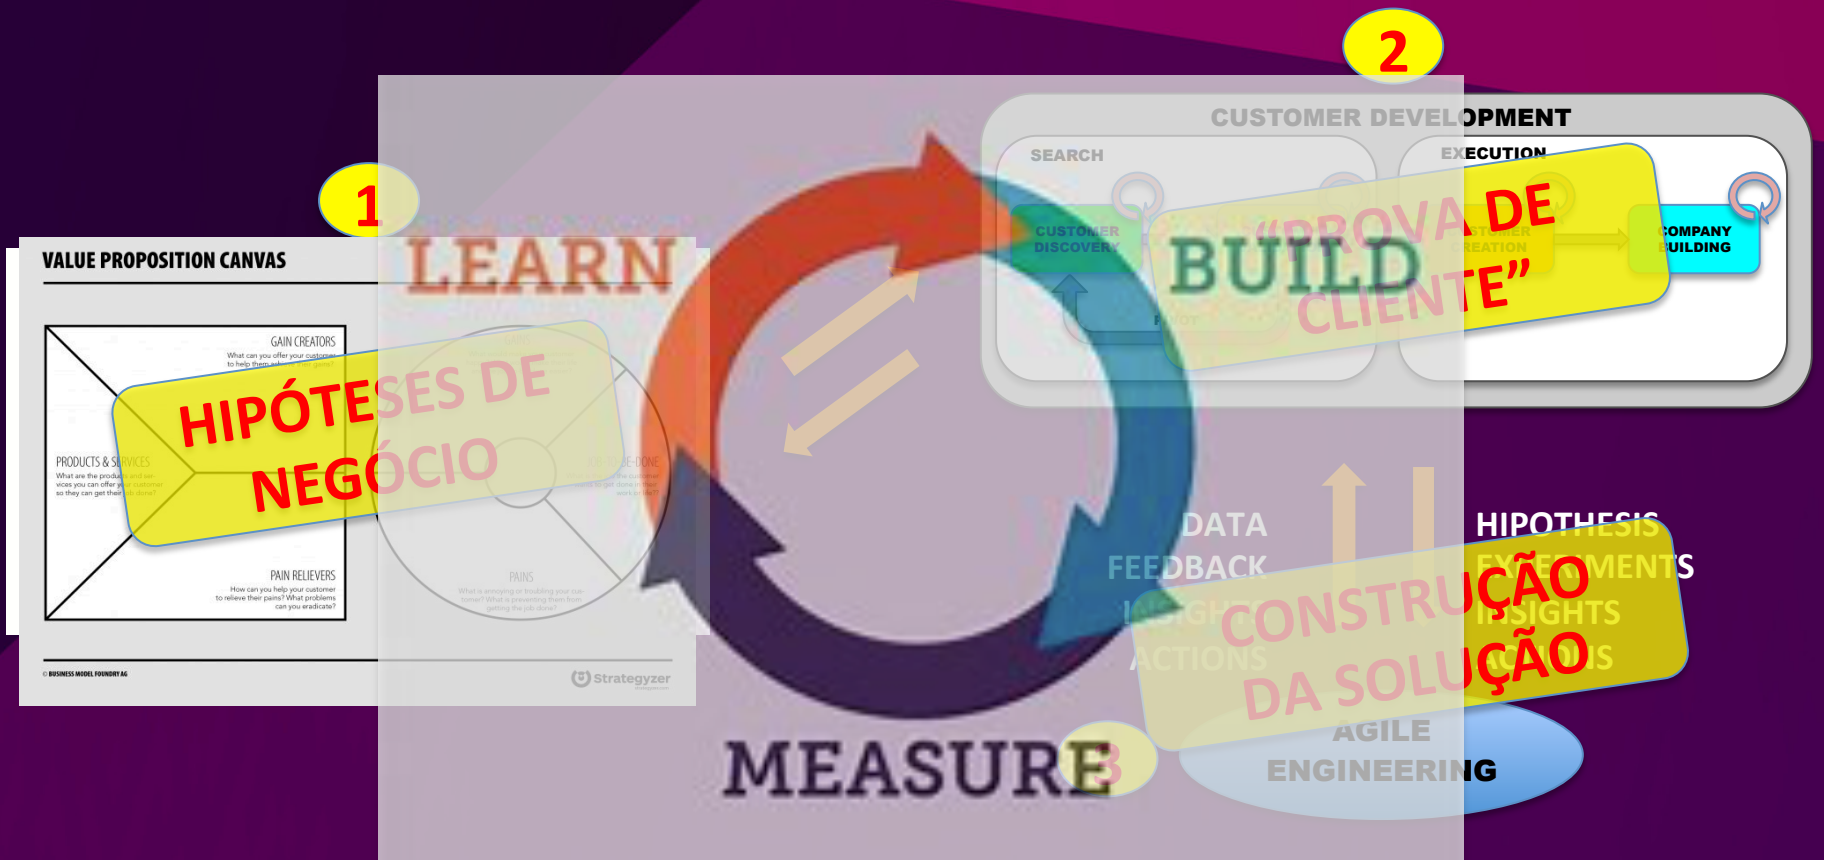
2

CUSTOMER DEVELOPMENT

SEARCH

EXECUTION

CUSTOMER DISCOVERY

CUSTOMER CREATION

COMPANY BUILDING

PIVOT

"PROVA DE CLIENTE"

BUILD

1

LEARN

VALUE PROPOSITION CANVAS

GAIN CREATORS
What can you offer your customers to help them achieve their gains?

GAINS

PRODUCTS & SERVICES
What are the products and services you can offer your customer so they can get their job done?

CUSTOMER JOB(S)-DONE
What are the customer trying to get done in their work or life?

PAIN RELIEVERS
How can you help your customer to relieve their pains? What problems can you eradicate?

PAINS
What is annoying or troubling your customer? What is preventing them from getting the job done?

HIPÓTESES DE NEGÓCIO

© BUSINESS MODEL FOUNDRY AG

Strategyzer

DATA
FEEDBACK
INSIGHTS
ACTIONS

HIPOTHESIS
EXPERIMENTS
INSIGHTS
ACTIONS

CONSTRUÇÃO DA SOLUÇÃO

AGILE ENGINEERING

3

MEASURE